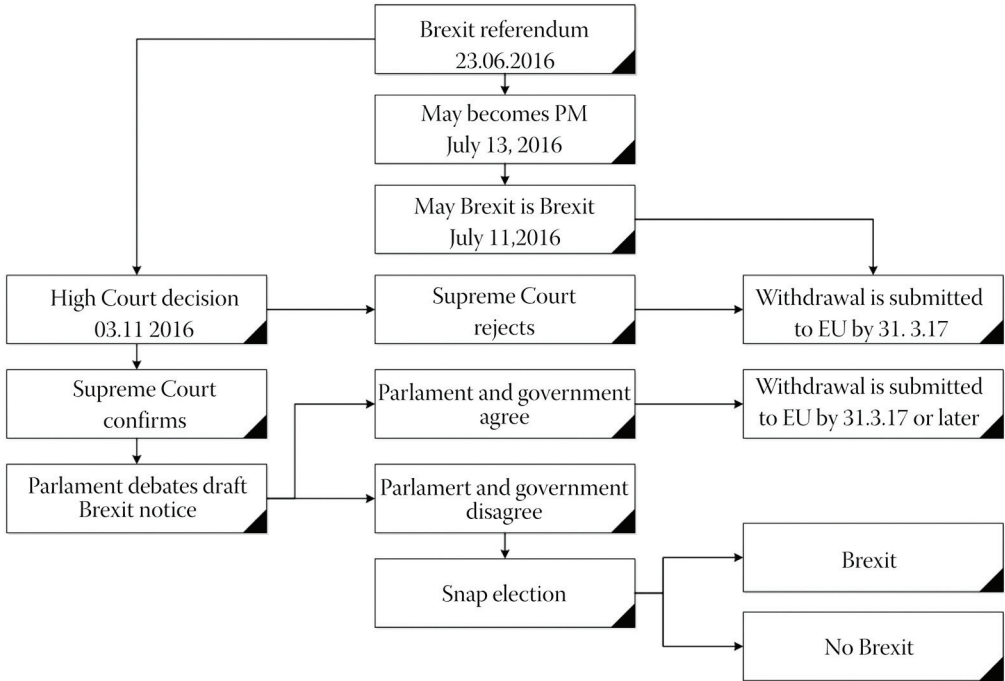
Brexit referendum
23.06.2016

May becomes PM
July 13, 2016

May Brexit is Brexit
July 11,2016

High Court decision
03.11 2016

Supreme Court
rejects

Withdrawal is submitted
to EU by 31. 3.17

Supreme Court
confirms

Parlament and government
agree

Withdrawal is submitted
to EU by 31.3.17 or later

Parlament debates draft
Brexit notice

Parlamert and government
disagree

Snap election

Brexit

No Brexit